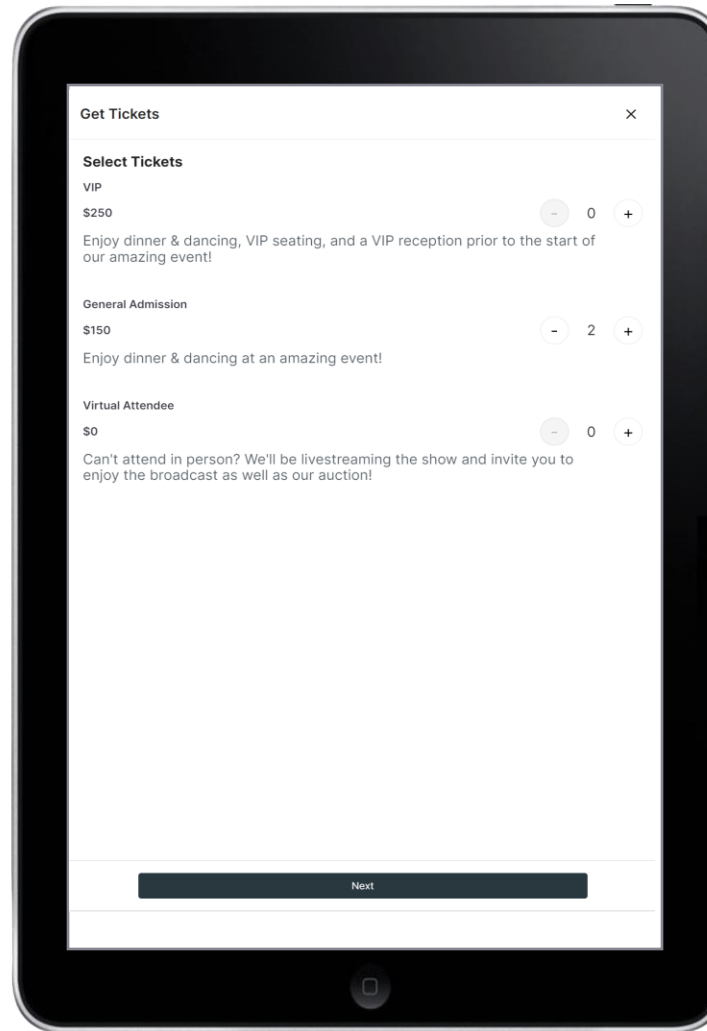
Get Tickets

×

Select Tickets

VIP

$250

- 0 +

Enjoy dinner & dancing, VIP seating, and a VIP reception prior to the start of our amazing event!

General Admission

$150

- 2 +

Enjoy dinner & dancing at an amazing event!

Virtual Attendee

$0

- 0 +

Can't attend in person? We'll be livestreaming the show and invite you to enjoy the broadcast as well as our auction!

Next